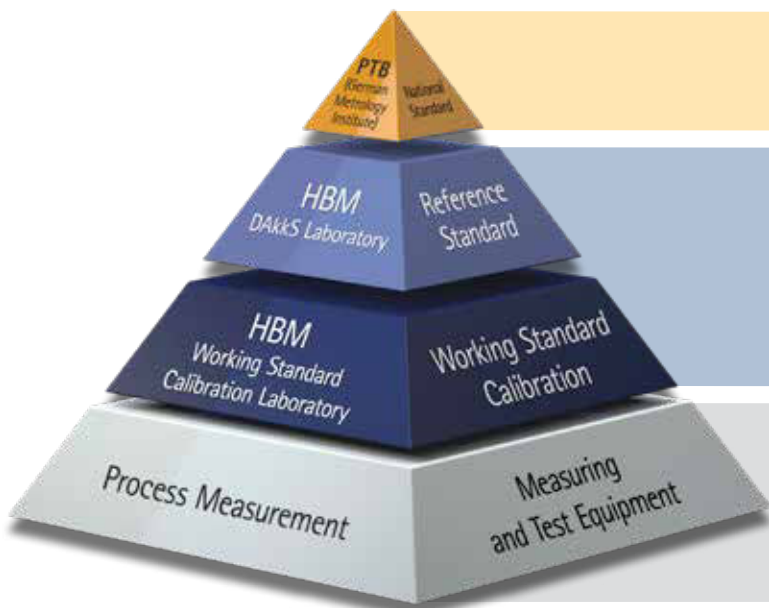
PTB (German Metrology Institute)

National Standard

HBM DAkkS Laboratory

Reference Standard

HBM Working Standard Calibration Laboratory

Working Standard Calibration

Process Measurement

Measuring and Test Equipment